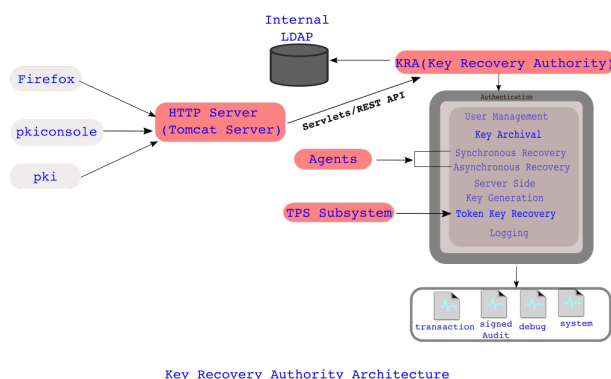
Internal LDAP

KRA(Key Recovery Authority)

Firefox

pkiconsole

pki

HTTP Server (Tomcat Server)

Servlets/REST API

Authentication

User Management

Key Archival

Synchronous Recovery

Asynchronous Recovery

Server Side

Key Generation

Token Key Recovery

Logging

Agents

TPS Subsystem

transaction

signed Audit

debug

system

Key Recovery Authority Architecture